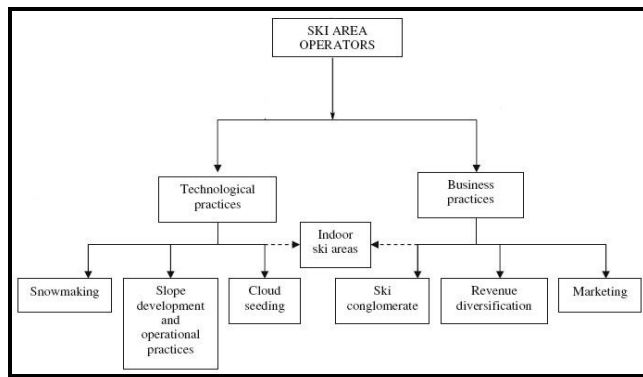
SKI AREA OPERATORS

Technological practices

Business practices

Indoor ski areas

Snowmaking

Slope development and operational practices

Cloud seeding

Ski conglomerate

Revenue diversification

Marketing